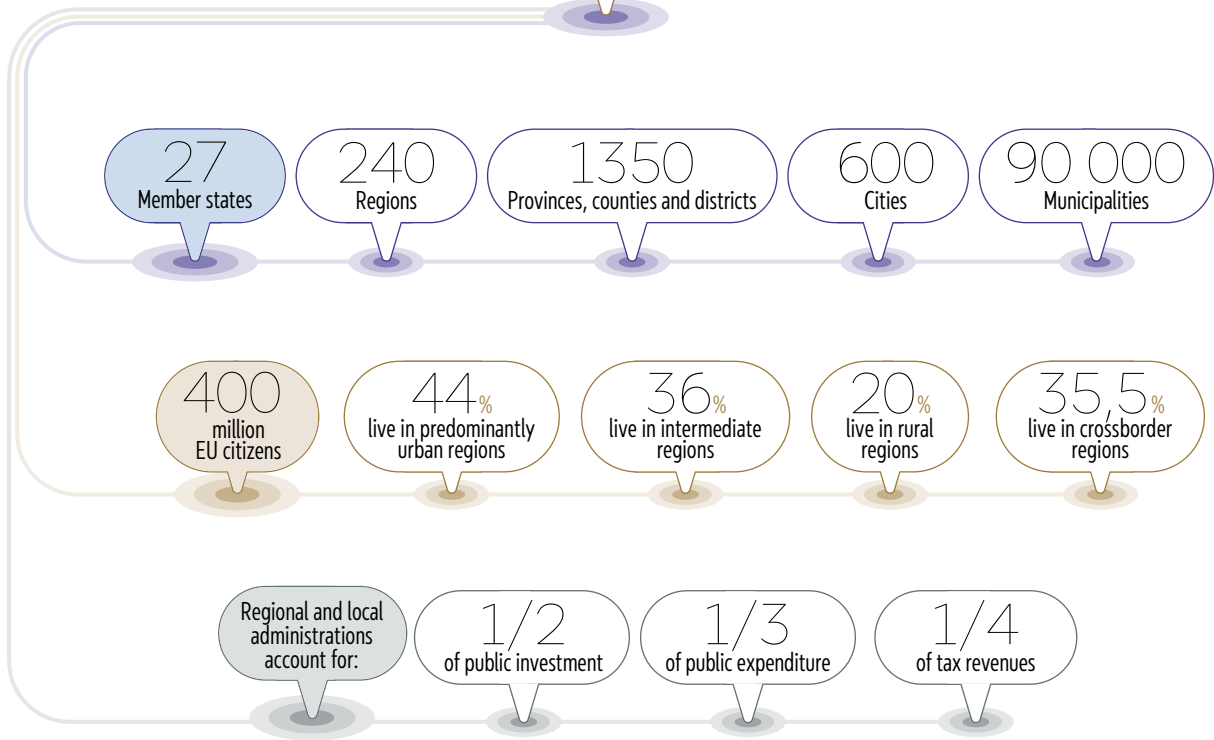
27
Member states

240
Regions

1350
Provinces, counties and districts

600
Cities

90 000
Municipalities

400
million
EU citizens

44%
live in predominantly urban regions

36%
live in intermediate regions

20%
live in rural regions

35,5%
live in crossborder regions

Regional and local administrations account for:

1/2
of public investment

1/3
of public expenditure

1/4
of tax revenues